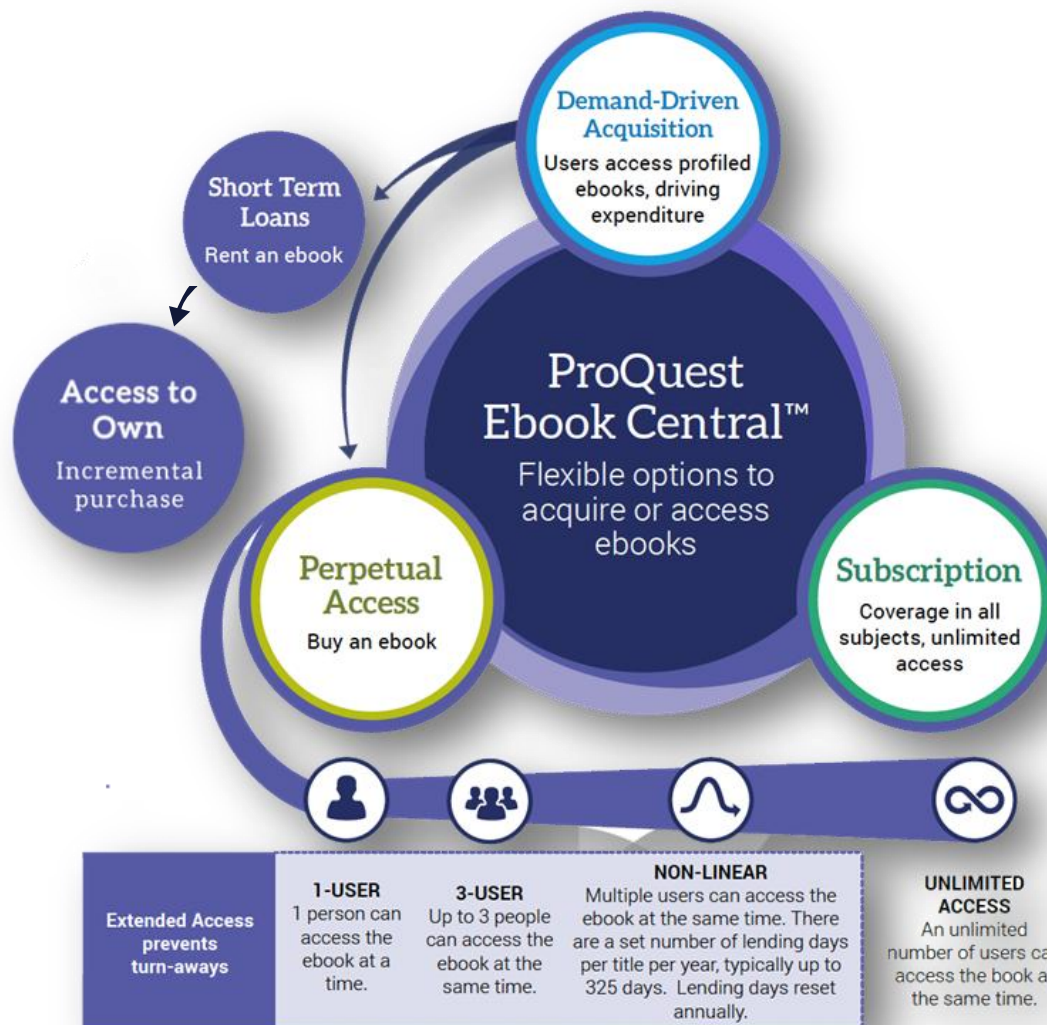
Demand-Driven Acquisition
Users access profiled ebooks, driving expenditure

Short Term Loans
Rent an ebook

Access to Own
Incremental purchase

ProQuest Ebook Central™
Flexible options to acquire or access ebooks

Perpetual Access
Buy an ebook

Subscription
Coverage in all subjects, unlimited access

Extended Access prevents turn-aways

1-USER
1 person can access the ebook at a time.

3-USER
Up to 3 people can access the ebook at the same time.

NON-LINEAR
Multiple users can access the ebook at the same time. There are a set number of lending days per title per year, typically up to 325 days. Lending days reset annually.

UNLIMITED ACCESS
An unlimited number of users ca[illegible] access the book a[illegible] the same time.